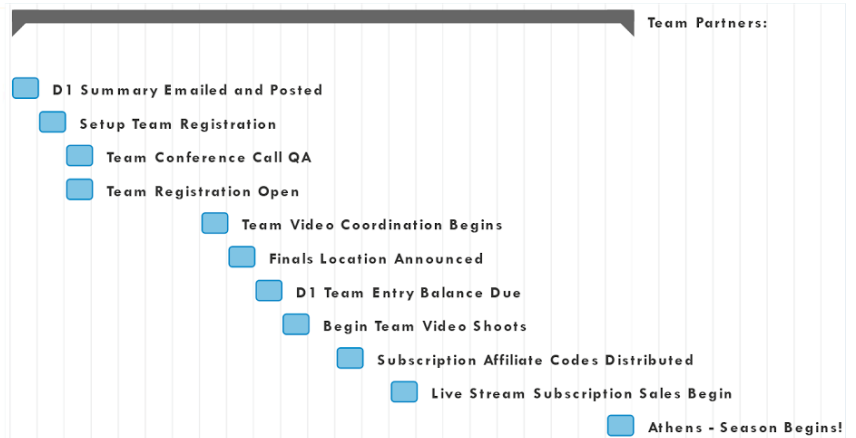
Team Partners:

D1 Summary Emailed and Posted

Setup Team Registration

Team Conference Call QA

Team Registration Open

Team Video Coordination Begins

Finals Location Announced

D1 Team Entry Balance Due

Begin Team Video Shoots

Subscription Affiliate Codes Distributed

Live Stream Subscription Sales Begin

Athens - Season Begins!